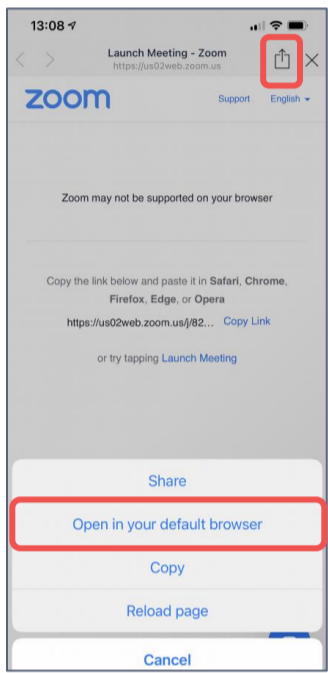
13:08

Launch Meeting - Zoom
https://us02web.zoom.us

zoom

Support English

Zoom may not be supported on your browser

Copy the link below and paste it in Safari, Chrome, Firefox, Edge, or Opera

https://us02web.zoom.us/j/82... Copy Link

or try tapping Launch Meeting

Share

Open in your default browser

Copy

Reload page

Cancel